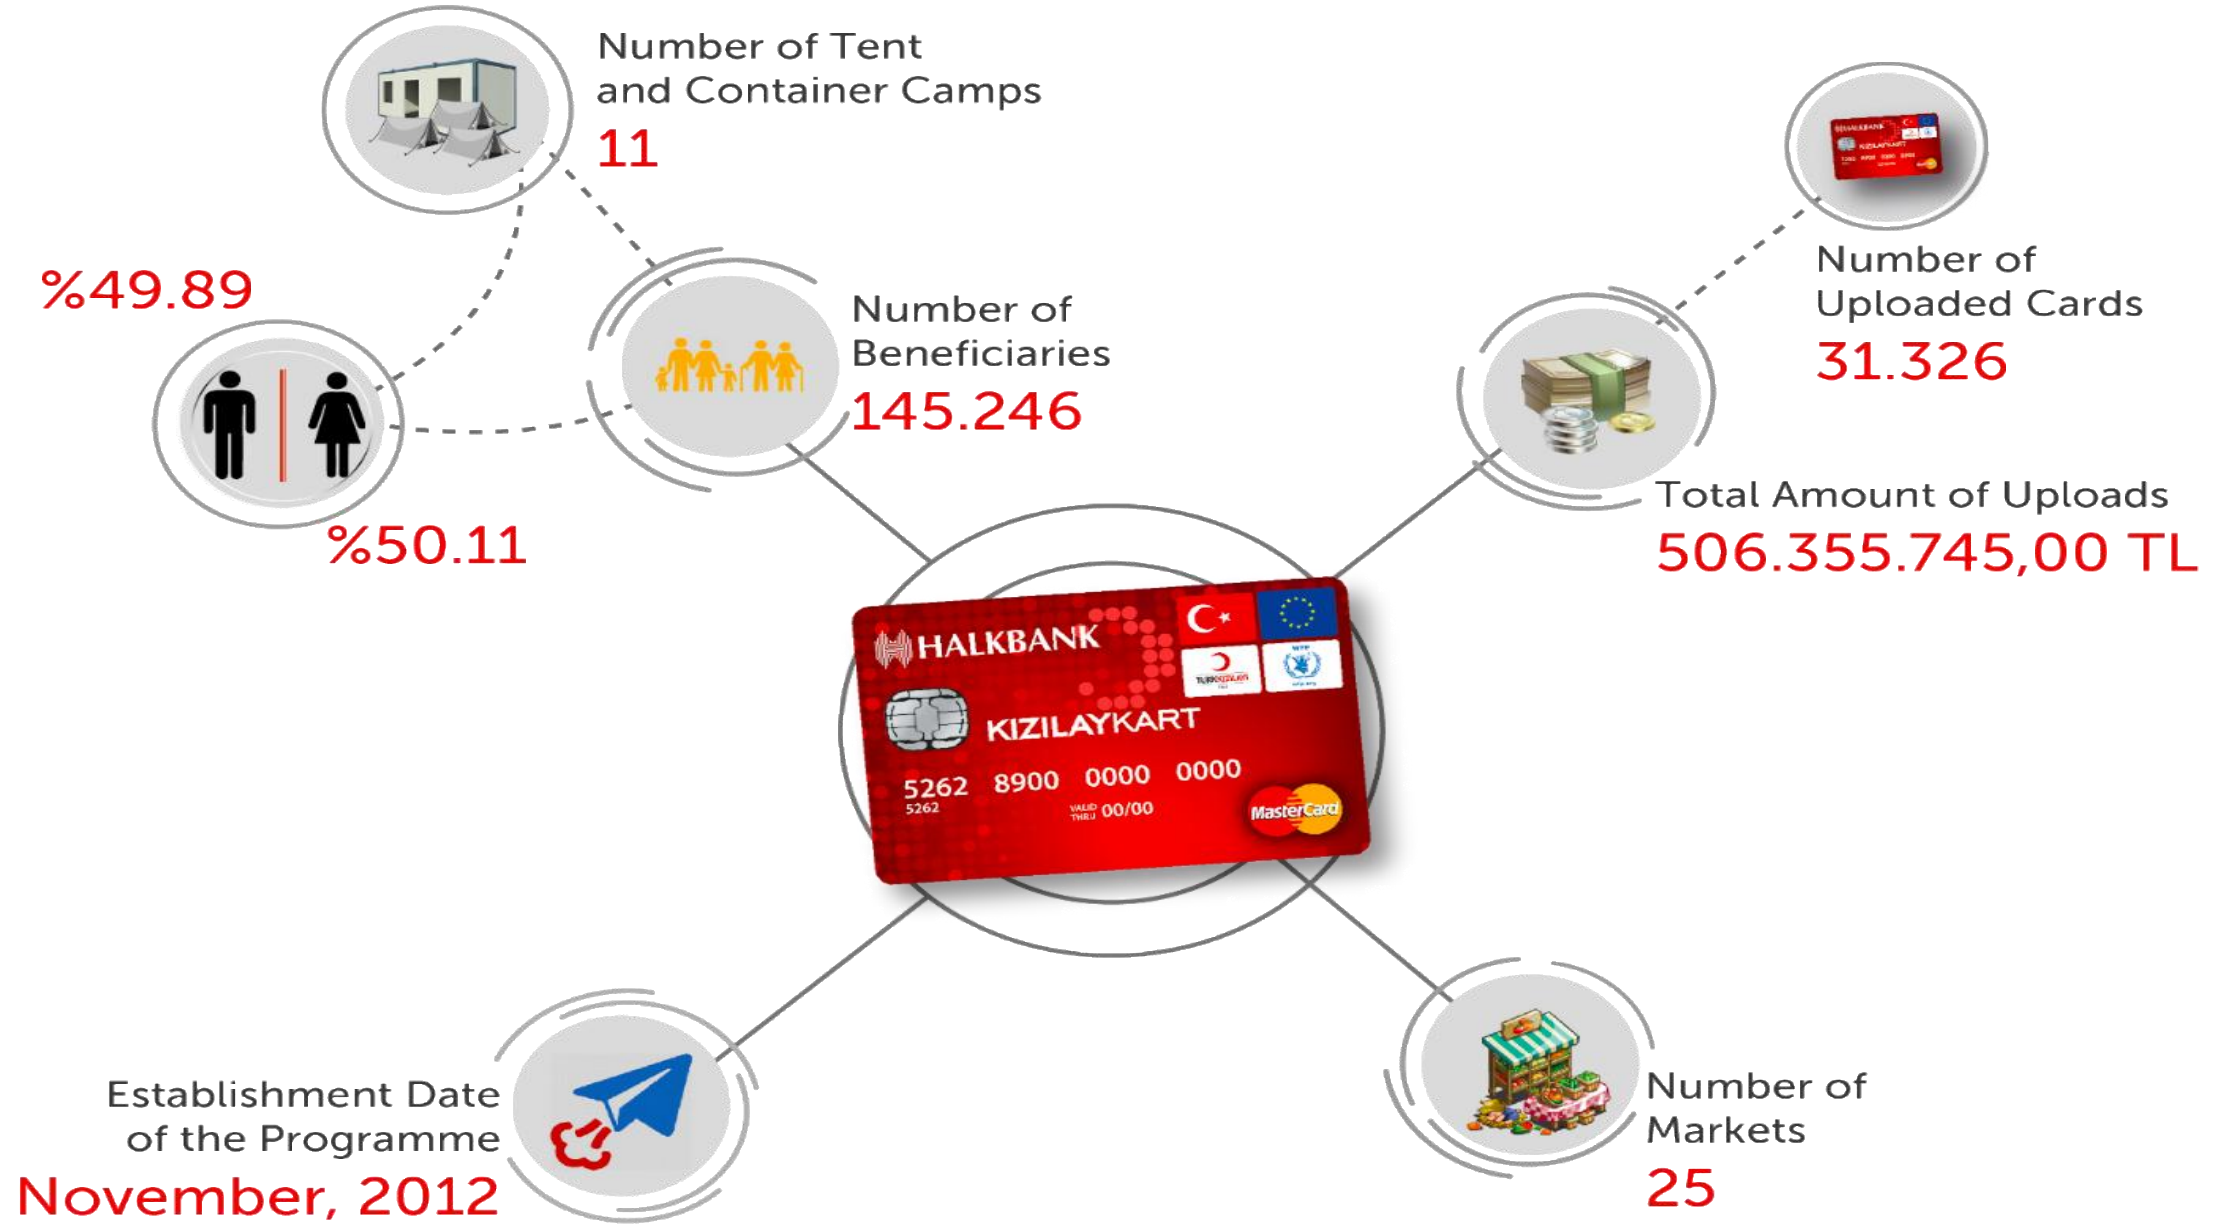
Number of Tent and Container Camps
11

%49.89

%50.11

Number of Beneficiaries
145.246

Number of Uploaded Cards
31.326

Total Amount of Uploads
506.355.745,00 TL

HALKBANK
KIZILAYKART
5262 8900 0000 0000
5262
VALID THRU 00/00
MasterCard

Establishment Date of the Programme
November, 2012

Number of Markets
25